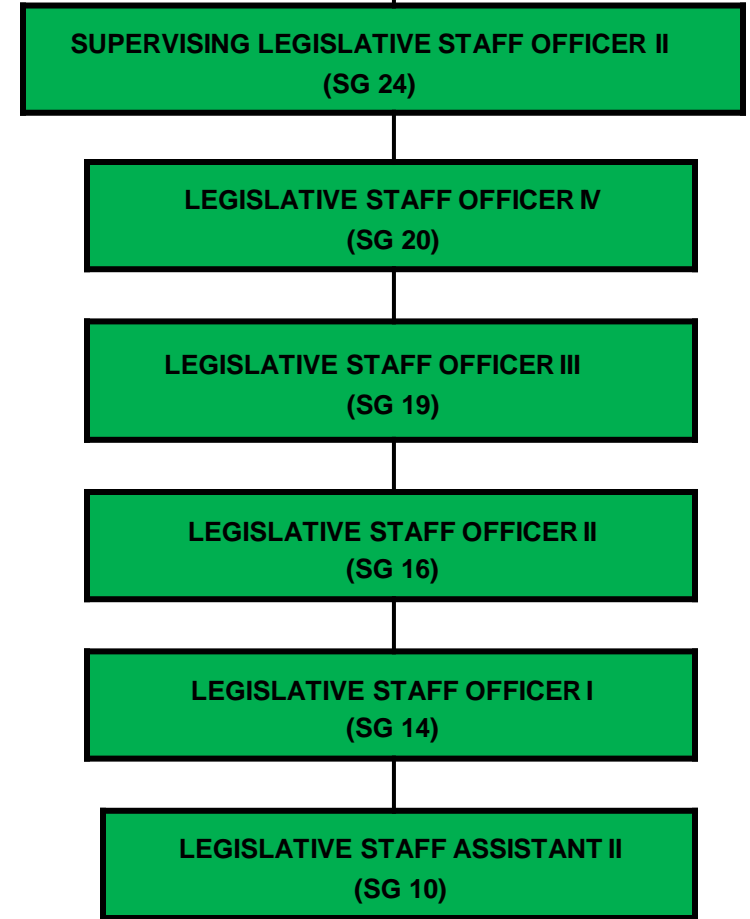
SUPERVISING LEGISLATIVE STAFF OFFICER II
(SG 24)

LEGISLATIVE STAFF OFFICER IV
(SG 20)

LEGISLATIVE STAFF OFFICER III
(SG 19)

LEGISLATIVE STAFF OFFICER II
(SG 16)

LEGISLATIVE STAFF OFFICER I
(SG 14)

LEGISLATIVE STAFF ASSISTANT II
(SG 10)